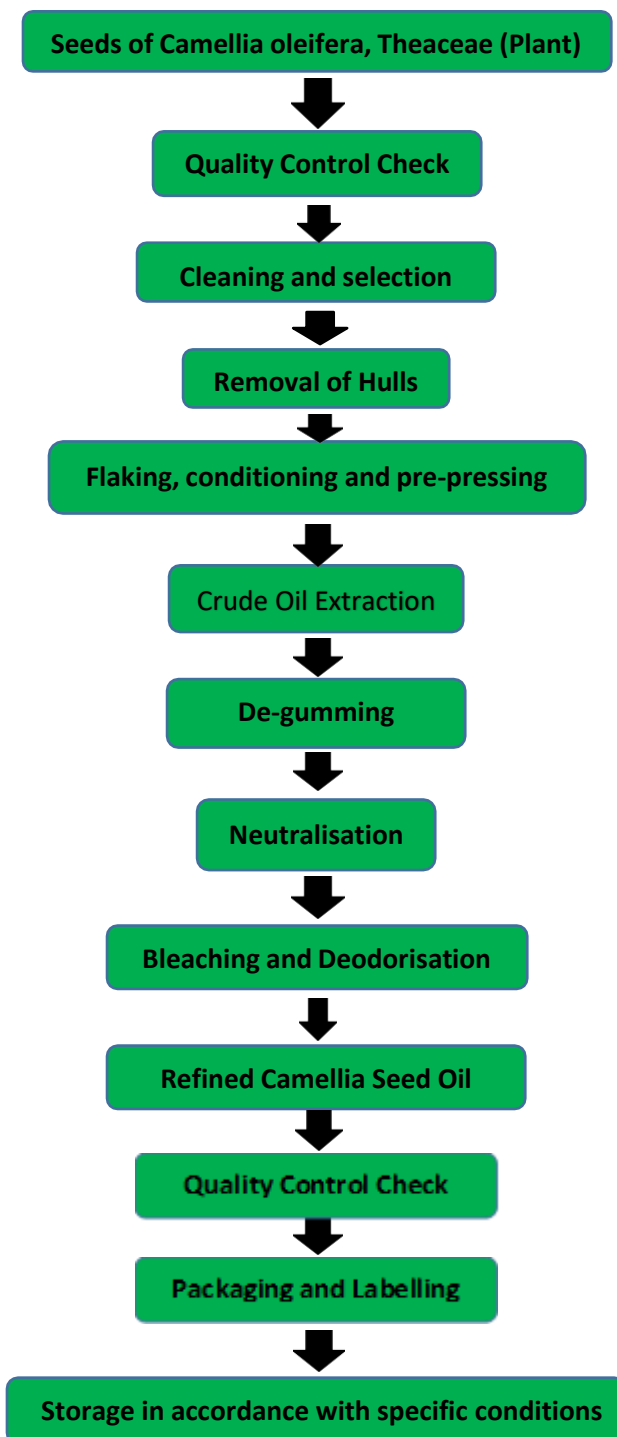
Seeds of Camellia oleifera, Theaceae (Plant)

Quality Control Check

Cleaning and selection

Removal of Hulls

Flaking, conditioning and pre-pressing

Crude Oil Extraction

De-gumming

Neutralisation

Bleaching and Deodorisation

Refined Camellia Seed Oil

Quality Control Check

Packaging and Labelling

Storage in accordance with specific conditions